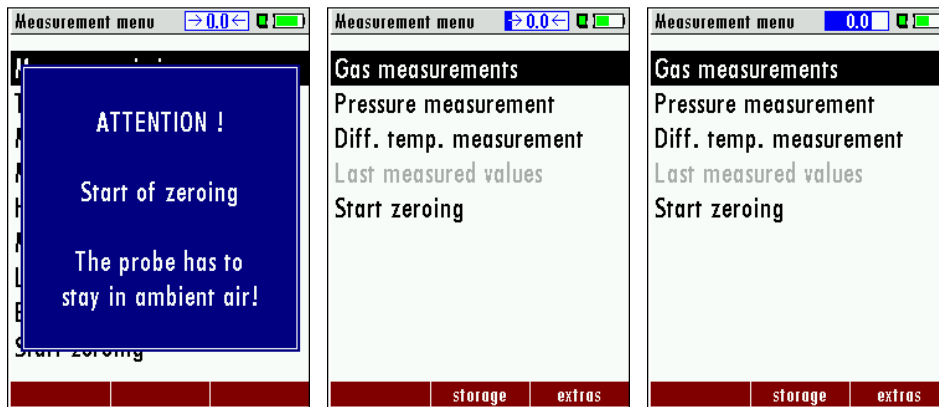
Measurement menu →0.0←

ATTENTION !

Start of zeroing

The probe has to stay in ambient air!

Start zeroing

Measurement menu →0.0←

Gas measurements
Pressure measurement
Diff. temp. measurement
Last measured values
Start zeroing

storage extras

Measurement menu 0.0

Gas measurements
Pressure measurement
Diff. temp. measurement
Last measured values
Start zeroing

storage extras